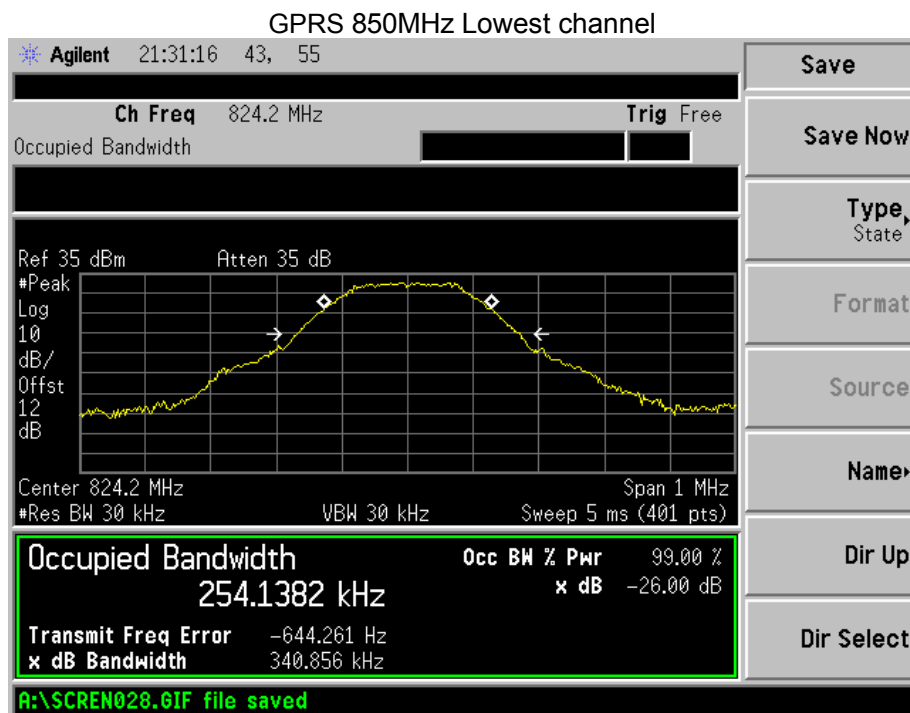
GPRS 850MHz Lowest channel

Agilent 21:31:16 43, 55

Ch Freq 824.2 MHz
Trig Free
Occupied Bandwidth

Ref 35 dBm
Atten 35 dB
#Peak
Log
10
dB/
Offst
12
dB

Center 824.2 MHz
Span 1 MHz
#Res BW 30 kHz
VBW 30 kHz
Sweep 5 ms (401 pts)

Occupied Bandwidth
254.1382 kHz
Occ BW % Pwr 99.00 %
x dB −26.00 dB
Transmit Freq Error −644.261 Hz
x dB Bandwidth 340.856 kHz

A:\SCREN028.GIF file saved

Save
Save Now
Type
State
Format
Source
Name
Dir Up
Dir Select